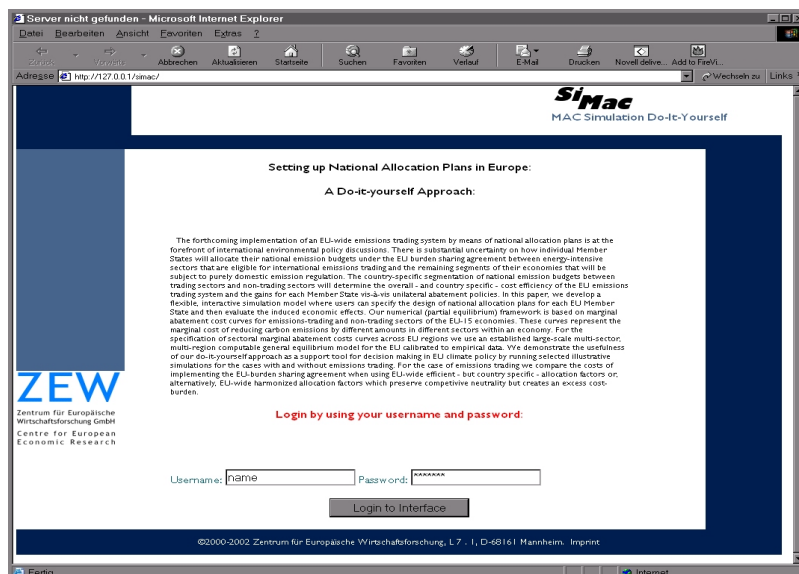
Server nicht gefunden - Microsoft Internet Explorer

Datei Bearbeiten Ansicht Favoriten Extras ?

Zurück Vorwärts Abbrechen Aktualisieren Startseite Suchen Favoriten Verlauf E-Mail Drucken Novell delive... Add to FireVi...

Adresse http://127.0.0.1/simac/

Wechseln zu Links

SiMac
MAC Simulation Do-It-Yourself

Setting up National Allocation Plans in Europe:

A Do-it-yourself Approach:

The forthcoming implementation of an EU-wide emissions trading system by means of national allocation plans is at the forefront of international environmental policy discussions. There is substantial uncertainty on how individual Member States will allocate their national emission budgets under the EU burden sharing agreement between energy-intensive sectors that are eligible for international emissions trading and the remaining segments of their economies that will be subject to purely domestic emission regulation. The country-specific segmentation of national emission budgets between trading sectors and non-trading sectors will determine the overall - and country specific - cost efficiency of the EU emissions trading system and the gains for each Member State vis-à-vis unilateral abatement policies. In this paper, we develop a flexible, interactive simulation model where users can specify the design of national allocation plans for each EU Member State and then evaluate the induced economic effects. Our numerical (partial equilibrium) framework is based on marginal abatement cost curves for emissions-trading and non-trading sectors of the EU-15 economies. These curves represent the marginal cost of reducing carbon emissions by different amounts in different sectors within an economy. For the specification of sectoral marginal abatement costs curves across EU regions we use an established large-scale multi-sector, multi-region computable general equilibrium model for the EU calibrated to empirical data. We demonstrate the usefulness of our do-it-yourself approach as a support tool for decision making in EU climate policy by running selected illustrative simulations for the cases with and without emissions trading. For the case of emissions trading we compare the costs of implementing the EU-burden sharing agreement when using EU-wide efficient - but country specific - allocation factors or, alternatively, EU-wide harmonized allocation factors which preserve competitive neutrality but creates an excess cost-burden.

Login by using your username and password:

ZEW
Zentrum für Europäische Wirtschaftsforschung GmbH
Centre for European Economic Research

Username: name Password: *******

Login to Interface

©2000-2002 Zentrum für Europäische Wirtschaftsforschung, L 7 . 1, D-68161 Mannheim. Imprint

Fertig

Internet